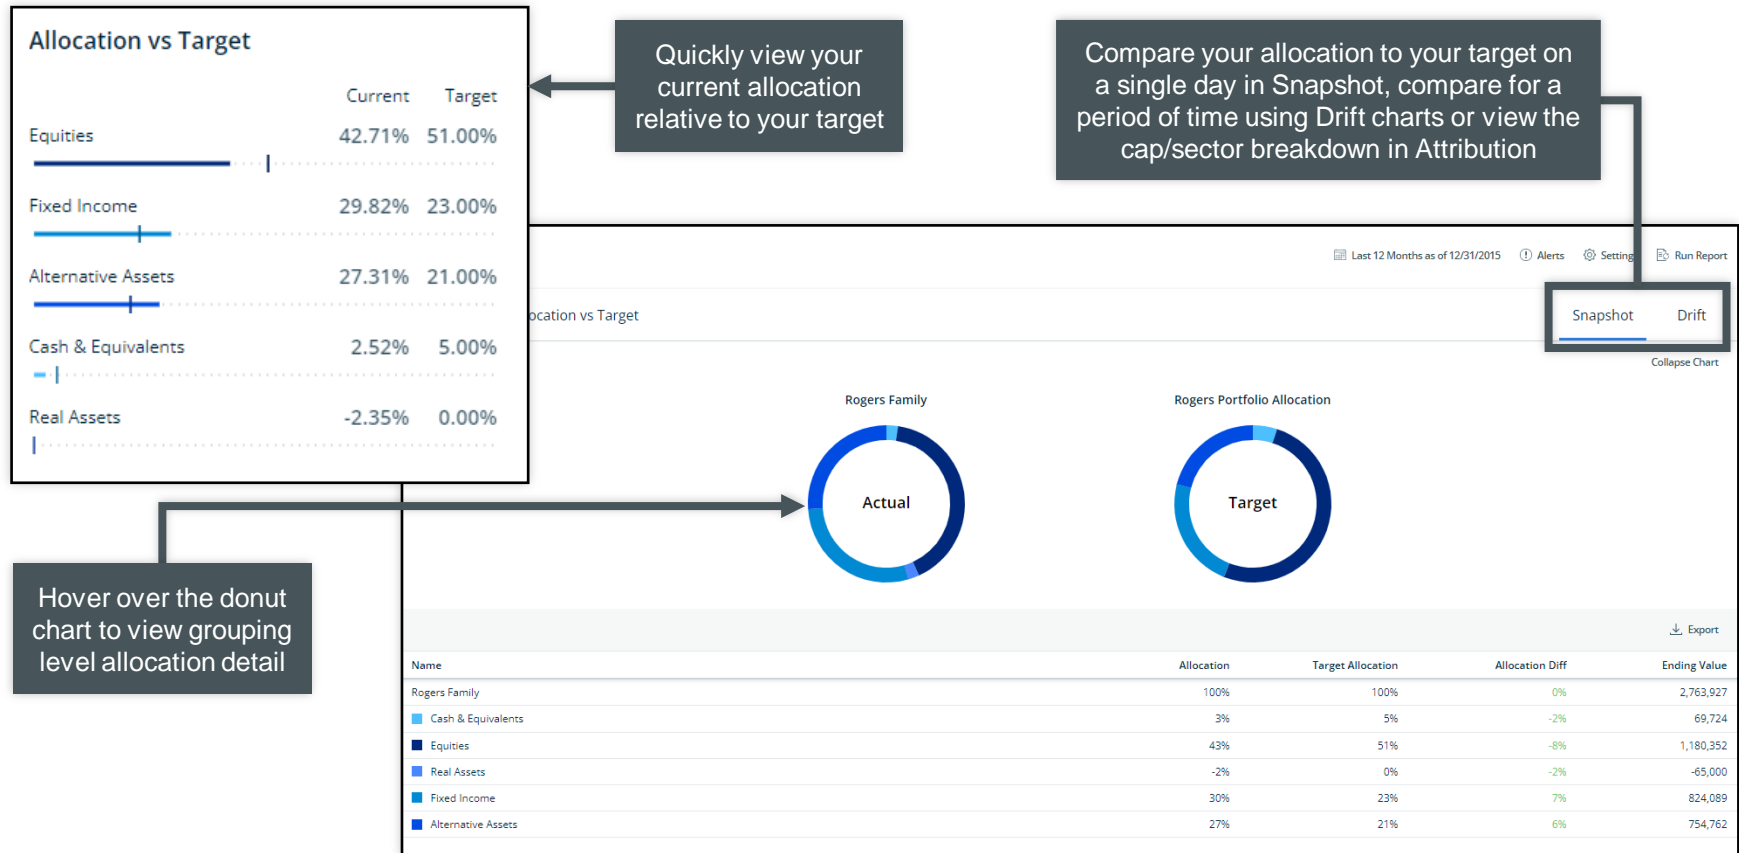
Allocation vs Target

| | Current | Target |
|---|---|---|
| Equities | 42.71% | 51.00% |
| Fixed Income | 29.82% | 23.00% |
| Alternative Assets | 27.31% | 21.00% |
| Cash & Equivalents | 2.52% | 5.00% |
| Real Assets | -2.35% | 0.00% |

Quickly view your current allocation relative to your target

Compare your allocation to your target on a single day in Snapshot, compare for a period of time using Drift charts or view the cap/sector breakdown in Attribution

Last 12 Months as of 12/31/2015 Alerts Setting Run Report

ocation vs Target

Snapshot Drift

Collapse Chart

Rogers Family

Actual

Rogers Portfolio Allocation

Target

Hover over the donut chart to view grouping level allocation detail

Export

| Name | Allocation | Target Allocation | Allocation Diff | Ending Value |
|---|---|---|---|---|
| Rogers Family | 100% | 100% | 0% | 2,763,927 |
| Cash & Equivalents | 3% | 5% | -2% | 69,724 |
| Equities | 43% | 51% | -8% | 1,180,352 |
| Real Assets | -2% | 0% | -2% | -65,000 |
| Fixed Income | 30% | 23% | 7% | 824,089 |
| Alternative Assets | 27% | 21% | 6% | 754,762 |